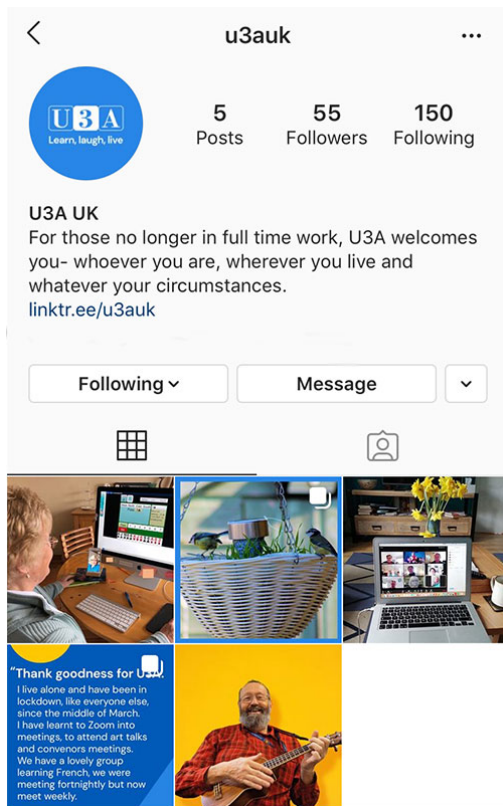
u3auk

U3A
Learn, laugh, live

5 Posts
55 Followers
150 Following

U3A UK
For those no longer in full time work, U3A welcomes you- whoever you are, wherever you live and whatever your circumstances.
linktr.ee/u3auk

Following
Message

"Thank goodness for U3A."
I live alone and have been in lockdown, like everyone else, since the middle of March. I have learnt to Zoom into meetings, to attend art talks and convenors meetings. We have a lovely group learning French, we were meeting fortnightly but now meet weekly.